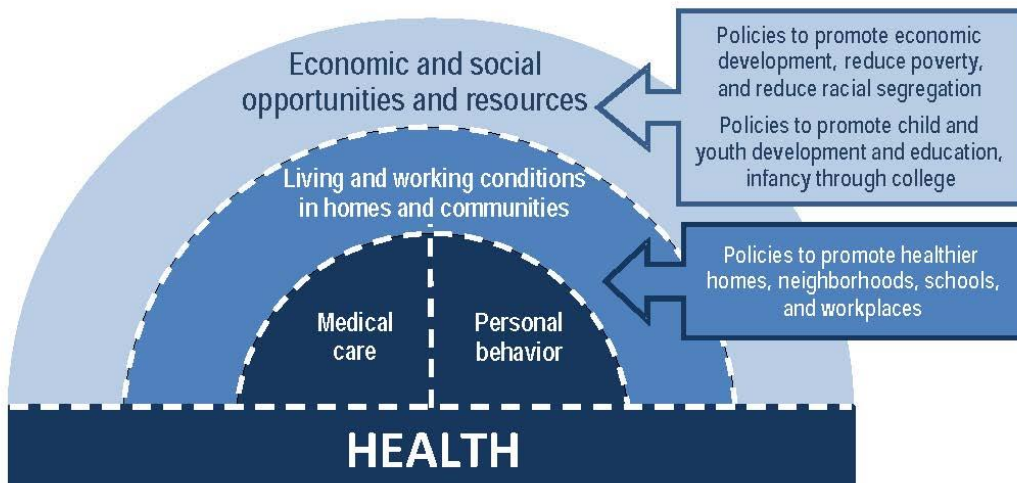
Economic and social opportunities and resources

Policies to promote economic development, reduce poverty, and reduce racial segregation

Policies to promote child and youth development and education, infancy through college

Living and working conditions in homes and communities

Policies to promote healthier homes, neighborhoods, schools, and workplaces

Medical care

Personal behavior

HEALTH